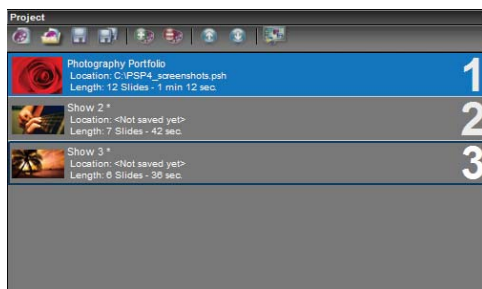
Project

Photography Portfolio
Location: C:\PSP4_screenshots.psh
Length: 12 Slides - 1 min 12 sec.
1

Show 2 *
Location: <Not saved yet>
Length: 7 Slides - 42 sec.
2

Show 3 *
Location: <Not saved yet>
Length: 6 Slides - 36 sec.
3